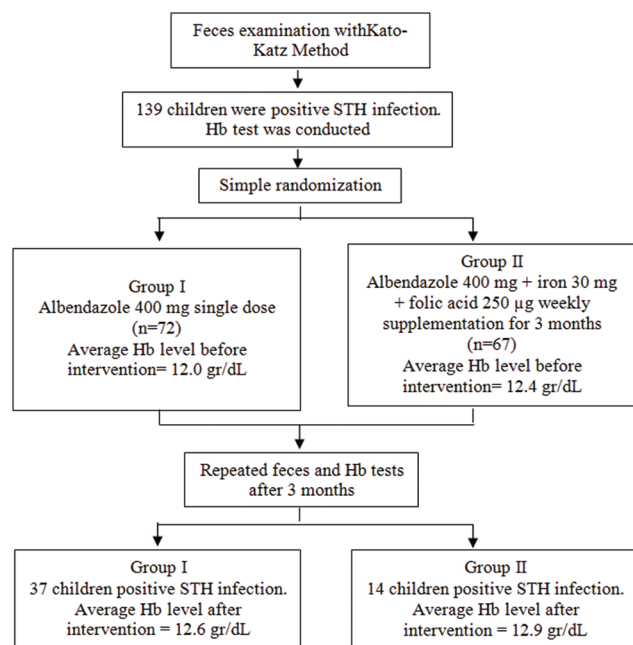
Feces examination withKato-Katz Method

139 children were positive STH infection. Hb test was conducted

Simple randomization

Group I
Albendazole 400 mg single dose
(n=72)
Average Hb level before intervention= 12.0 gr/dL

Group II
Albendazole 400 mg + iron 30 mg + folic acid 250 µg weekly supplementation for 3 months
(n=67)
Average Hb level before intervention= 12.4 gr/dL

Repeated feces and Hb tests after 3 months

Group I
37 children positive STH infection.
Average Hb level after intervention = 12.6 gr/dL

Group II
14 children positive STH infection.
Average Hb level after intervention = 12.9 gr/dL